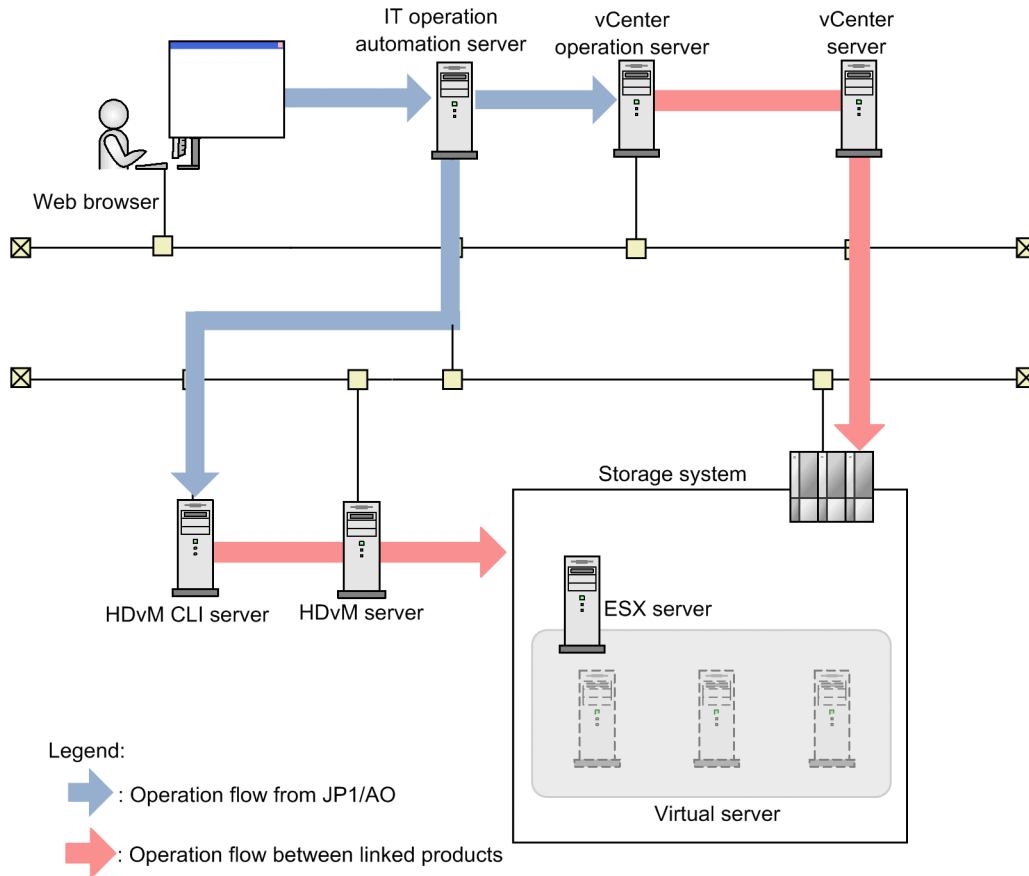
IT operation automation server

vCenter operation server

vCenter server

Web browser

Storage system

HDvM CLI server

HDvM server

ESX server

Virtual server

Legend:

: Operation flow from JP1/AO

: Operation flow between linked products